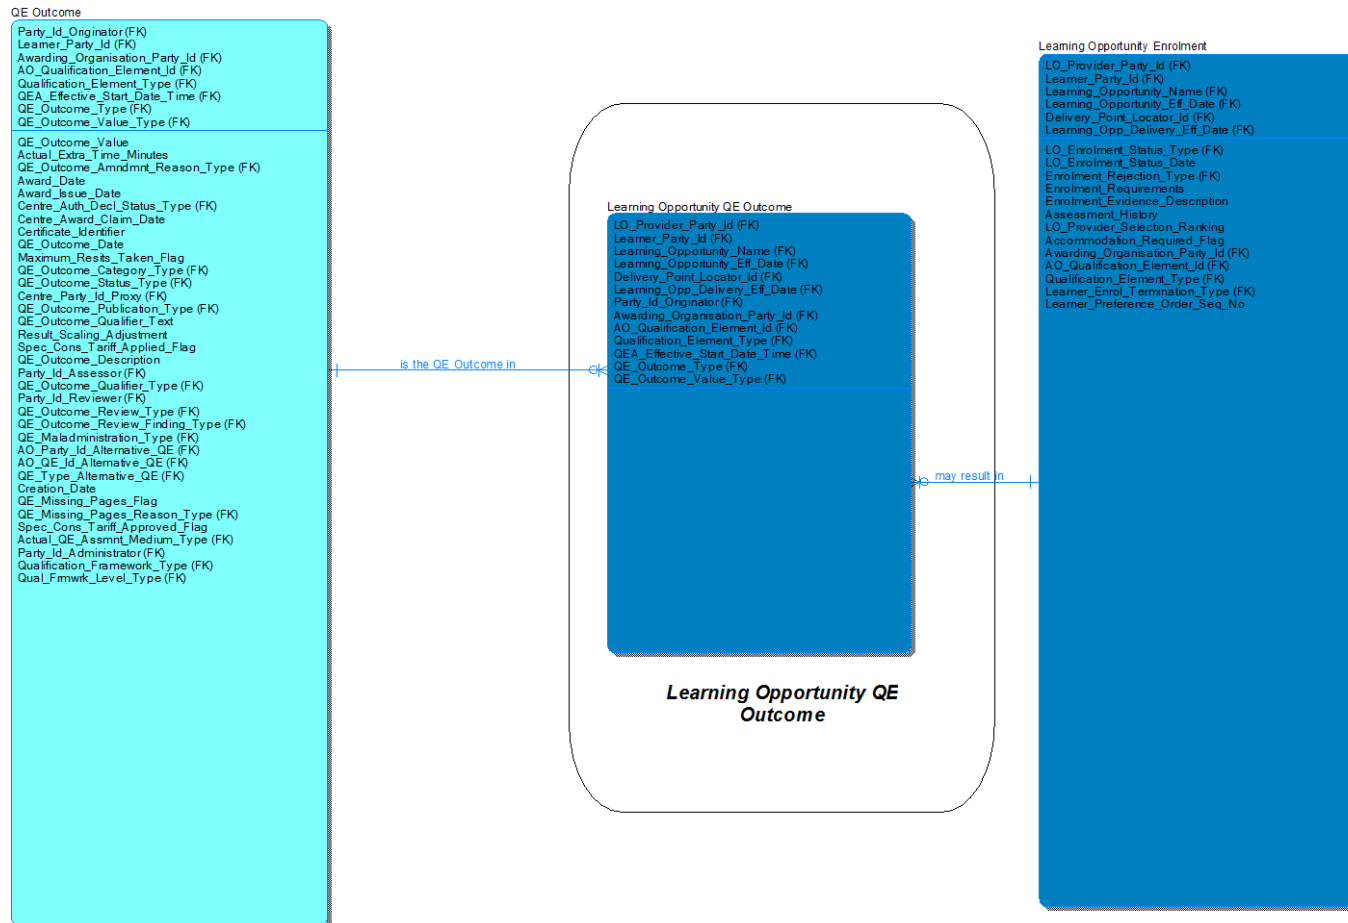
QE Outcome

Party_Id_Originator (FK)
Learner_Party_Id (FK)
Awarding_Organisation_Party_Id (FK)
AO_Qualification_Element_Id (FK)
Qualification_Element_Type (FK)
QEA_Effective_Start_Date_Time (FK)
QE_Outcome_Type (FK)
QE_Outcome_Value_Type (FK)

QE_Outcome_Value
Actual_Extra_Time_Minutes
QE_Outcome_Amndmnt_Reason_Type (FK)
Award_Date
Award_Issue_Date
Centre_Auth_Decl_Status_Type (FK)
Centre_Award_Claim_Date
Certificate_Identifier
QE_Outcome_Date
Maximum_Reslts_Taken_Flag
QE_Outcome_Category_Type (FK)
QE_Outcome_Status_Type (FK)
Centre_Party_Id_Proxy (FK)
QE_Outcome_Publication_Type (FK)
QE_Outcome_Qualifier_Text
Result_Scaling_Adjustment
Spec_Cons_Tariff_Applied_Flag
QE_Outcome_Description
Party_Id_Assessor (FK)
QE_Outcome_Qualifier_Type (FK)
Party_Id_Reviewer (FK)
QE_Outcome_Review_Type (FK)
QE_Outcome_Review_Finding_Type (FK)
QE_Maladministration_Type (FK)
AO_Party_Id_Alternative_QE (FK)
AO_QE_Id_Alternative_QE (FK)
QE_Type_Alternative_QE (FK)
Creation_Date
QE_Missing_Pages_Flag
QE_Missing_Pages_Reason_Type (FK)
Spec_Cons_Tariff_Approved_Flag
Actual_QE_Assmnt_Medium_Type (FK)
Party_Id_Administrator (FK)
Qualification_Framework_Type (FK)
Qual_Frmwrk_Level_Type (FK)

is the QE Outcome in

Learning Opportunity QE Outcome

LO_Provider_Party_Id (FK)
Learner_Party_Id (FK)
Learning_Opportunity_Name (FK)
Learning_Opportunity_Eff_Date (FK)
Delivery_Point_Locator_Id (FK)
Learning_Opp_Delivery_Eff_Date (FK)
Party_Id_Originator (FK)
Awarding_Organisation_Party_Id (FK)
AO_Qualification_Element_Id (FK)
Qualification_Element_Type (FK)
QEA_Effective_Start_Date_Time (FK)
QE_Outcome_Type (FK)
QE_Outcome_Value_Type (FK)

Learning Opportunity QE Outcome

may result in

Learning Opportunity Enrolment

LO_Provider_Party_Id (FK)
Learner_Party_Id (FK)
Learning_Opportunity_Name (FK)
Learning_Opportunity_Eff_Date (FK)
Delivery_Point_Locator_Id (FK)
Learning_Opp_Delivery_Eff_Date (FK)

LO_Enrolment_Status_Type (FK)
LO_Enrolment_Status_Date
Enrolment_Rejection_Type (FK)
Enrolment_Requirements
Enrolment_Evidence_Description
Assessment_History
LO_Provider_Selection_Ranking
Accommodation_Required_Flag
Awarding_Organisation_Party_Id (FK)
AO_Qualification_Element_Id (FK)
Qualification_Element_Type (FK)
Learner_Enrol_Termination_Type (FK)
Learner_Preference_Order_Seq_No